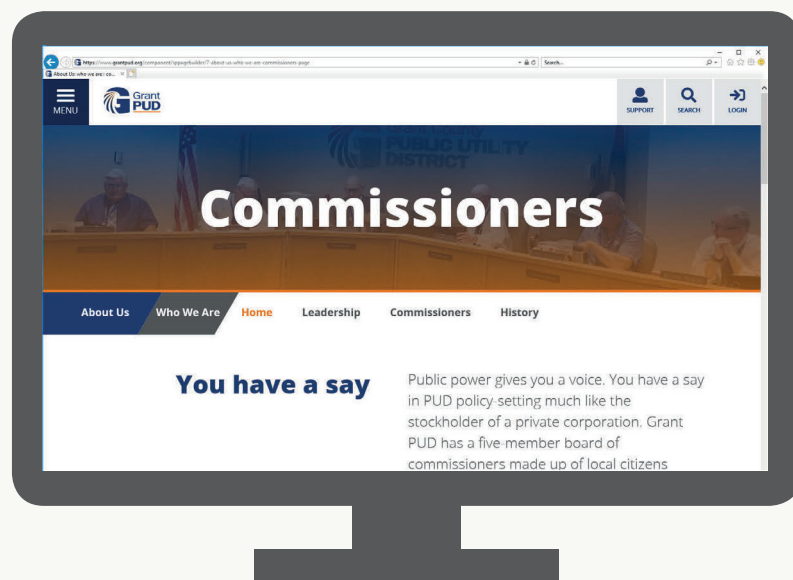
https://www.grantpud.org/component/sppagebuilder/?-about-us-who-we-are-commissioners-page

Search...

About Us: who we are | co... ×

MENU

Grant PUD

SUPPORT

SEARCH

LOGIN

GRANT COUNTY PUBLIC UTILITY DISTRICT

Commissioners

About Us

Who We Are

Home

Leadership

Commissioners

History

You have a say

Public power gives you a voice. You have a say in PUD policy-setting much like the stockholder of a private corporation. Grant PUD has a five-member board of commissioners made up of local citizens